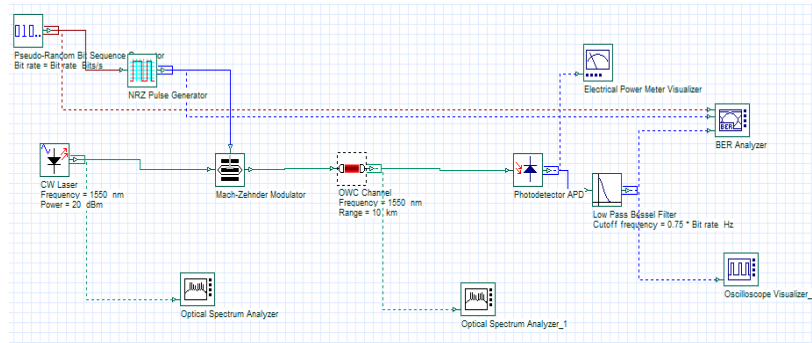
010...

Pseudo-Random Bit Sequence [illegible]
Bit rate = Bit rate Bits/s

NRZ Pulse Generator

Electrical Power Meter Visualizer

BER

BER Analyzer

CW Laser
Frequency = 1550 nm
Power = 20 dBm

Mach-Zehnder Modulator

OWC Channel
Frequency = 1550 nm
Range = 10 km

Photodetector APD

Low Pass Bessel Filter
Cutoff frequency = 0.75 * Bit rate Hz

Oscilloscope Visualizer_

Optical Spectrum Analyzer

Optical Spectrum Analyzer_1